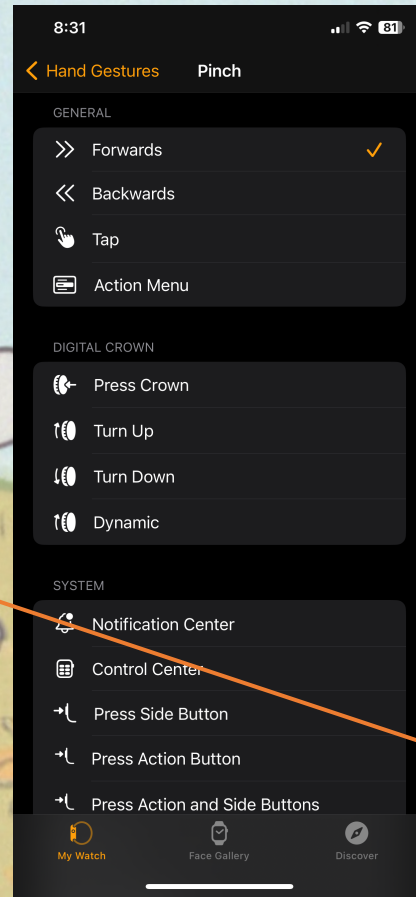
8:31

81

Hand Gestures

Pinch

GENERAL

Forwards

Backwards

Tap

Action Menu

DIGITAL CROWN

Press Crown

Turn Up

Turn Down

Dynamic

SYSTEM

Notification Center

Control Center

Press Side Button

Press Action Button

Press Action and Side Buttons

My Watch

Face Gallery

Discover